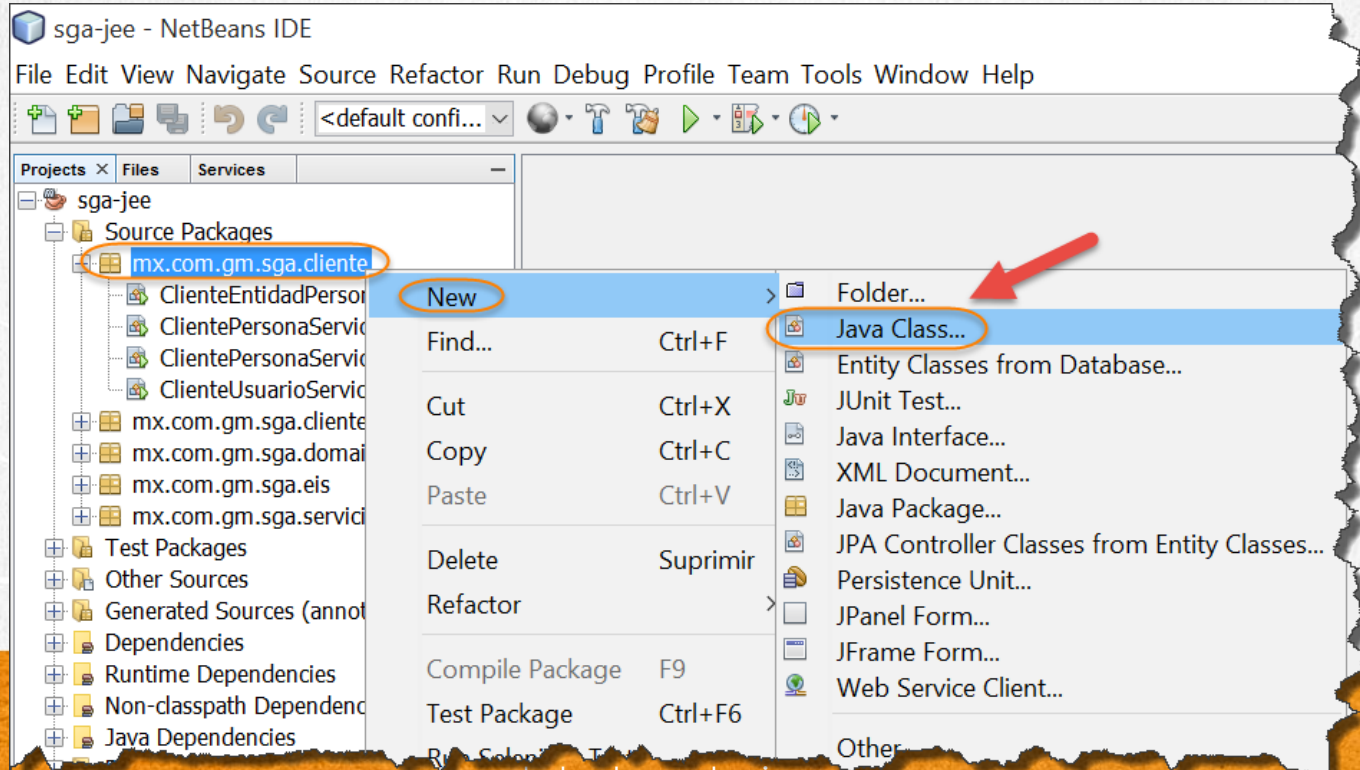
sga-jee - NetBeans IDE

File Edit View Navigate Source Refactor Run Debug Profile Team Tools Window Help

<default confi...

Projects × Files Services

sga-jee
Source Packages
mx.com.gm.sga.cliente
ClienteEntidadPerson
ClientePersonaServic
ClientePersonaServic
ClienteUsuarioServic
mx.com.gm.sga.cliente
mx.com.gm.sga.domai
mx.com.gm.sga.eis
mx.com.gm.sga.servici
Test Packages
Other Sources
Generated Sources (annot
Dependencies
Runtime Dependencies
Non-classpath Dependenc
Java Dependencies

New
Find... Ctrl+F
Cut Ctrl+X
Copy Ctrl+C
Paste Ctrl+V
Delete Suprimir
Refactor
Compile Package F9
Test Package Ctrl+F6
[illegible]

Folder...
Java Class...
Entity Classes from Database...
JUnit Test...
Java Interface...
XML Document...
Java Package...
JPA Controller Classes from Entity Classes...
Persistence Unit...
JPanel Form...
JFrame Form...
Web Service Client...
Other...